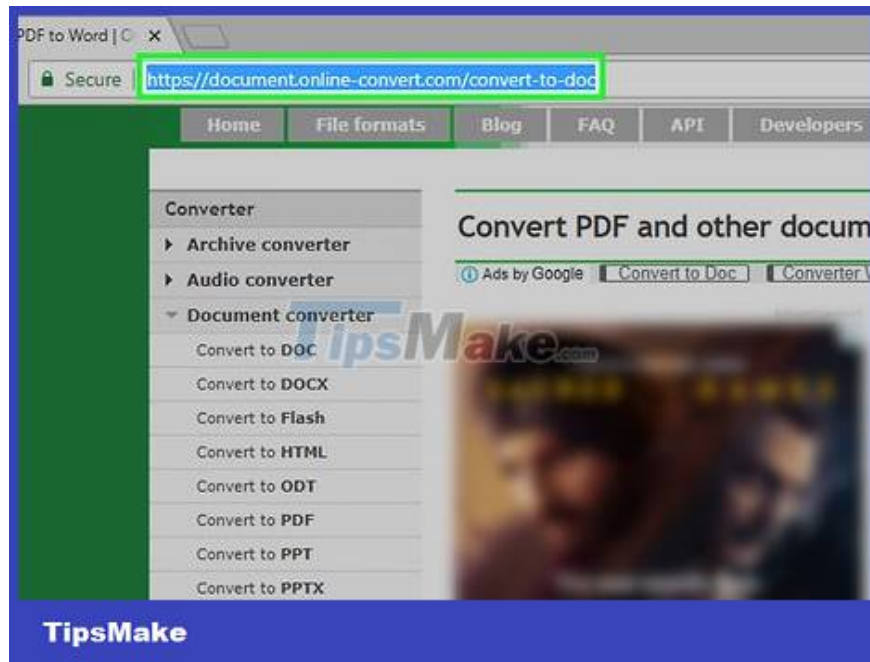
PDF to Word | C ×

Secure | https://document.online-convert.com/convert-to-doc

Home | File formats | Blog | FAQ | API | Developers

Converter
Archive converter
Audio converter
Document converter
Convert to DOC
Convert to DOCX
Convert to Flash
Convert to HTML
Convert to ODT
Convert to PDF
Convert to PPT
Convert to PPTX

Convert PDF and other docum

Ads by Google | Convert to Doc | Converter V

TipsMake.com

TipsMake